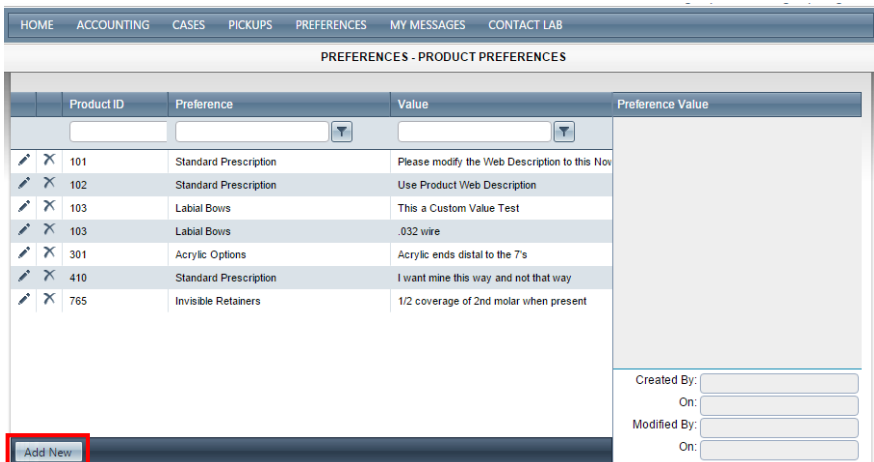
HOME ACCOUNTING CASES PICKUPS PREFERENCES MY MESSAGES CONTACT LAB

PREFERENCES - PRODUCT PREFERENCES

| | | Product ID | Preference | Value |
|---|---|---|---|---|
| | | | | |
| | | 101 | Standard Prescription | Please modify the Web Description to this Nov |
| | | 102 | Standard Prescription | Use Product Web Description |
| | | 103 | Labial Bows | This a Custom Value Test |
| | | 103 | Labial Bows | .032 wire |
| | | 301 | Acrylic Options | Acrylic ends distal to the 7's |
| | | 410 | Standard Prescription | I want mine this way and not that way |
| | | 765 | Invisible Retainers | 1/2 coverage of 2nd molar when present |

Preference Value

Created By:
On:
Modified By:
On:

Add New